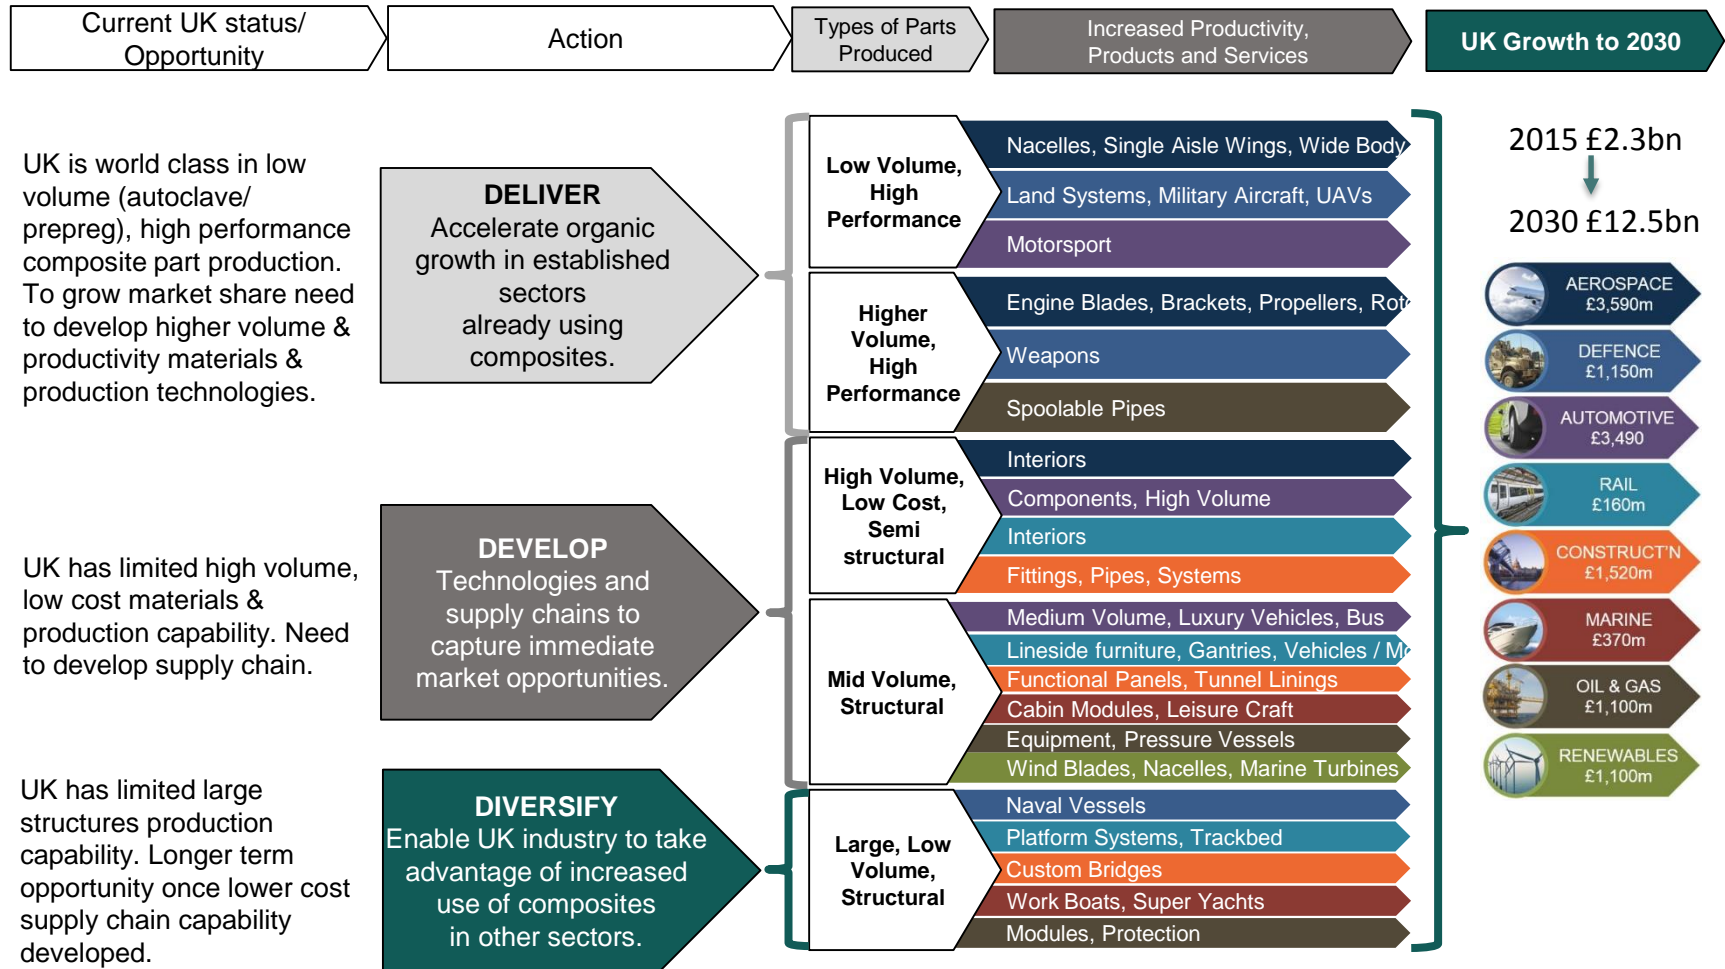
Current UK status/ Opportunity

Action

Types of Parts Produced

Increased Productivity, Products and Services

UK Growth to 2030

UK is world class in low volume (autoclave/ prepreg), high performance composite part production. To grow market share need to develop higher volume & productivity materials & production technologies.

DELIVER
Accelerate organic growth in established sectors already using composites.

Low Volume, High Performance

Nacelles, Single Aisle Wings, Wide Body

Land Systems, Military Aircraft, UAVs

Motorsport

Higher Volume, High Performance

Engine Blades, Brackets, Propellers, Rot

Weapons

Spoolable Pipes

UK has limited high volume, low cost materials & production capability. Need to develop supply chain.

DEVELOP
Technologies and supply chains to capture immediate market opportunities.

High Volume, Low Cost, Semi structural

Interiors

Components, High Volume

Interiors

Fittings, Pipes, Systems

Mid Volume, Structural

Medium Volume, Luxury Vehicles, Bus

Lineside furniture, Gantries, Vehicles / M

Functional Panels, Tunnel Linings

Cabin Modules, Leisure Craft

Equipment, Pressure Vessels

Wind Blades, Nacelles, Marine Turbines

UK has limited large structures production capability. Longer term opportunity once lower cost supply chain capability developed.

DIVERSIFY
Enable UK industry to take advantage of increased use of composites in other sectors.

Large, Low Volume, Structural

Naval Vessels

Platform Systems, Trackbed

Custom Bridges

Work Boats, Super Yachts

Modules, Protection

2015 £2.3bn

2030 £12.5bn

AEROSPACE £3,590m

DEFENCE £1,150m

AUTOMOTIVE £3,490

RAIL £160m

CONSTRUCT'N £1,520m

MARINE £370m

OIL & GAS £1,100m

RENEWABLES £1,100m